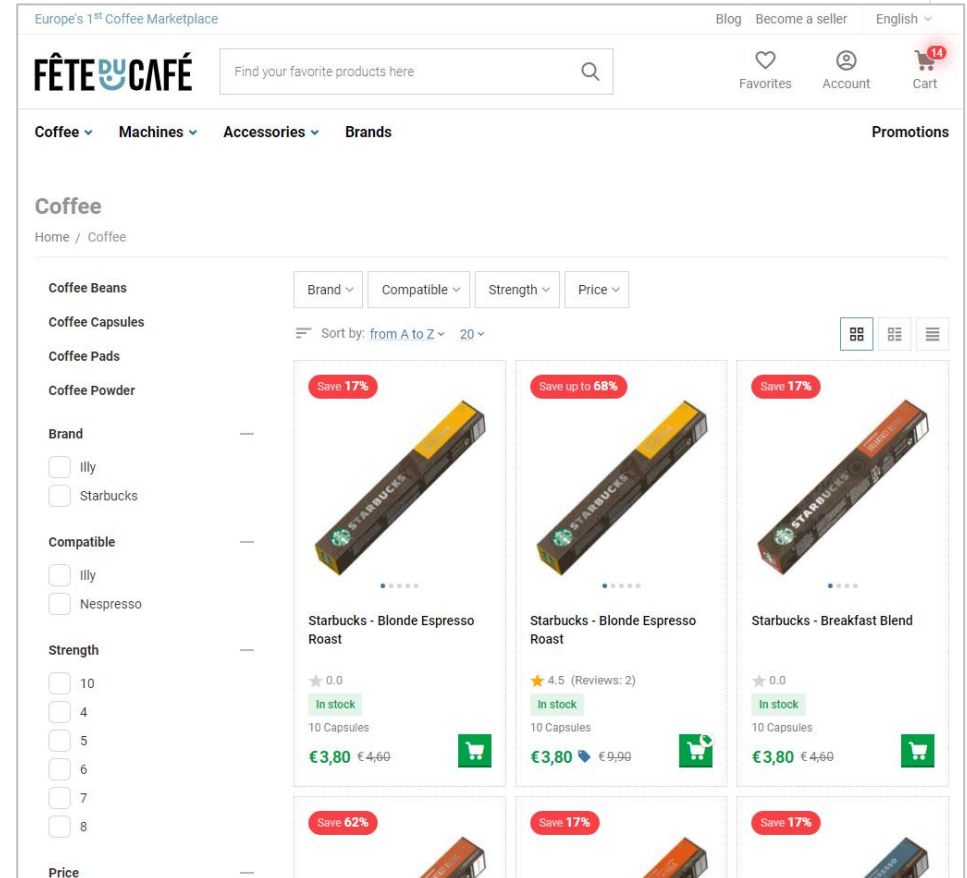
Europe's 1st Coffee Marketplace

Blog Become a seller English

FÊTE DU CAFÉ

Find your favorite products here

Favorites Account 14 Cart

Coffee Machines Accessories Brands Promotions

Coffee

Home / Coffee

Coffee Beans
Coffee Capsules
Coffee Pads
Coffee Powder

Brand
Illy
Starbucks

Compatible
Illy
Nespresso

Strength
10
4
5
6
7
8

Price

Brand Compatible Strength Price

Sort by: from A to Z 20

Save 17%
STARBUCKS
Starbucks - Blonde Espresso Roast
0.0
In stock
10 Capsules
€3,80 €4,60

Save up to 68%
STARBUCKS
Starbucks - Blonde Espresso Roast
4.5 (Reviews: 2)
In stock
10 Capsules
€3,80 €9,90

Save 17%
STARBUCKS
Starbucks - Breakfast Blend
0.0
In stock
10 Capsules
€3,80 €4,60

Save 62%

Save 17%

Save 17%